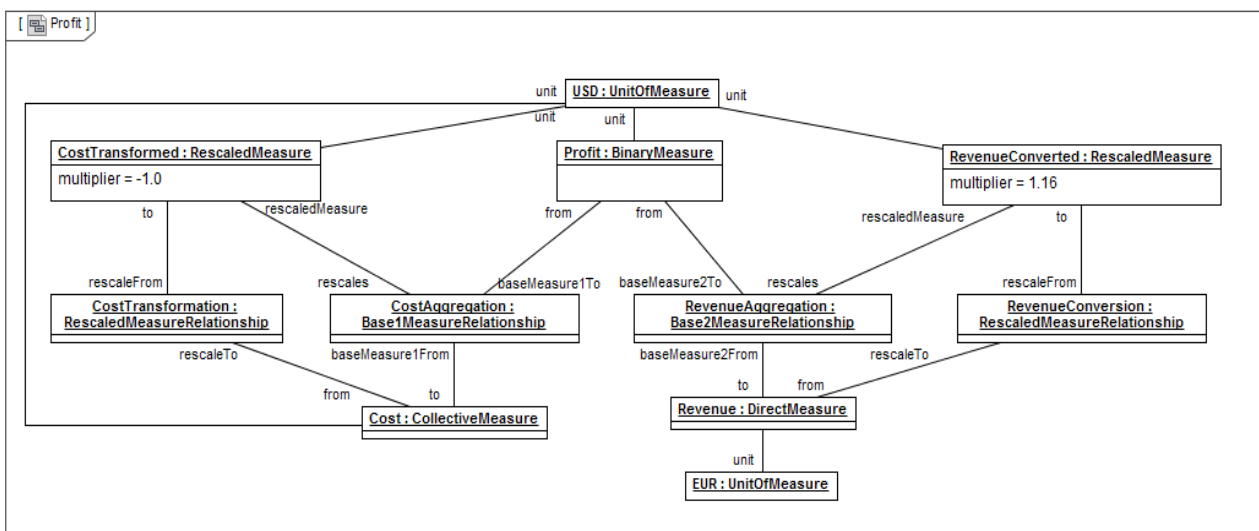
[ Profit ]

unit
USD : UnitOfMeasure
unit
unit
unit

CostTransformed : RescaledMeasure
multiplier = -1.0

Profit : BinaryMeasure

RevenueConverted : RescaledMeasure
multiplier = 1.16

to
rescaledMeasure
from
from
rescaledMeasure
to

rescaleFrom
rescales
baseMeasure1To
baseMeasure2To
rescales
rescaleFrom

CostTransformation : RescaledMeasureRelationship

CostAggregation : Base1MeasureRelationship

RevenueAggregation : Base2MeasureRelationship

RevenueConversion : RescaledMeasureRelationship

rescaleTo
baseMeasure1From
baseMeasure2From
rescaleTo

from
to
to
from

Cost : CollectiveMeasure

Revenue : DirectMeasure

unit

EUR : UnitOfMeasure